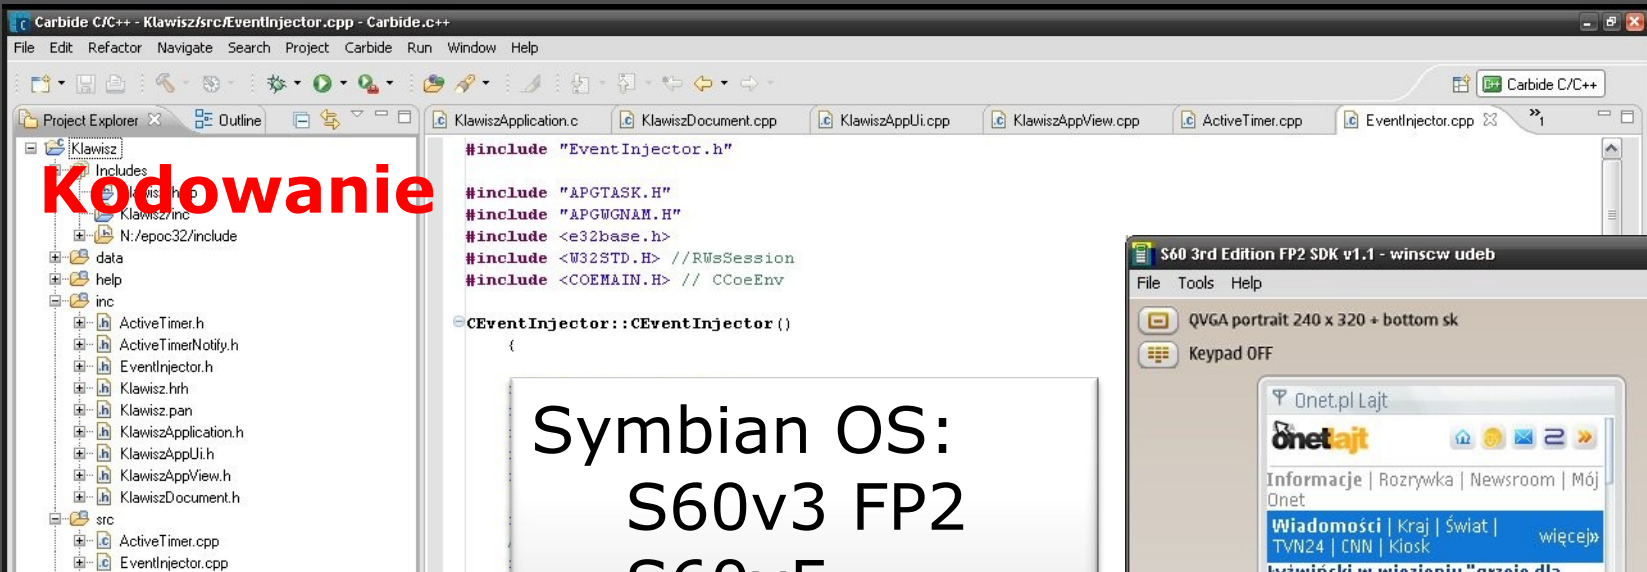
Carbide C/C++ - Klawisz/src/EventInjector.cpp - Carbide.c++

File Edit Refactor Navigate Search Project Carbide Run Window Help

Carbide C/C++

Project Explorer Outline

KlawiszApplication.c KlawiszDocument.cpp KlawiszAppUi.cpp KlawiszAppView.cpp ActiveTimer.cpp EventInjector.cpp »1

Klawisz
Includes
Klawisz/inc
N:/epoc32/include
data
help
inc
ActiveTimer.h
ActiveTimerNotify.h
EventInjector.h
Klawisz.hrh
Klawisz.pan
KlawiszApplication.h
KlawiszAppUi.h
KlawiszAppView.h
KlawiszDocument.h
src
ActiveTimer.cpp
EventInjector.cpp

Kodowanie

#include "EventInjector.h"

#include "APGTASK.H"
#include "APGWGNAM.H"
#include <e32base.h>
#include <W32STD.H> //RWsSession
#include <COEMAIN.H> // CCoeEnv

CEventInjector::CEventInjector()
{

Symbian OS:
S60v3 FP2
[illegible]

S60 3rd Edition FP2 SDK v1.1 - winscw udeb
File Tools Help
QVGA portrait 240 x 320 + bottom sk
Keypad OFF
Onet.pl Lajt
Onet lajt
Informacje | Rozrywka | Newsroom | Mój Onet
Wiadomości | Kraj | Świat | TVN24 | CNN | Kiosk
więcej»
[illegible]